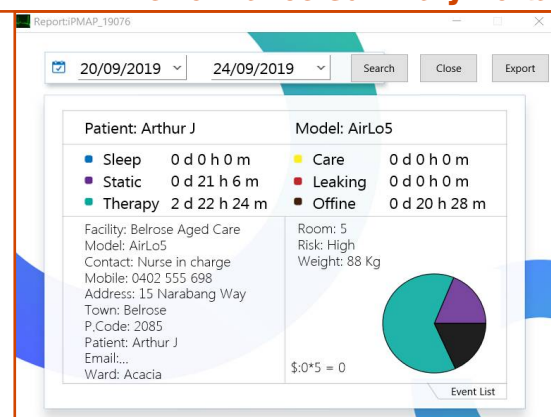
Report:iPMAP_19076

20/09/2019 24/09/2019 Search Close Export

Patient: Arthur J
Model: AirLo5

Sleep 0 d 0 h 0 m
Static 0 d 21 h 6 m
Therapy 2 d 22 h 24 m
Care 0 d 0 h 0 m
Leaking 0 d 0 h 0 m
Offine 0 d 20 h 28 m

Facility: Belrose Aged Care
Model: AirLo5
Contact: Nurse in charge
Mobile: 0402 555 698
Address: 15 Narabang Way
Town: Belrose
P.Code: 2085
Patient: Arthur J
Email:...
Ward: Acacia

Room: 5
Risk: High
Weight: 88 Kg

$:0*5 = 0

Event List